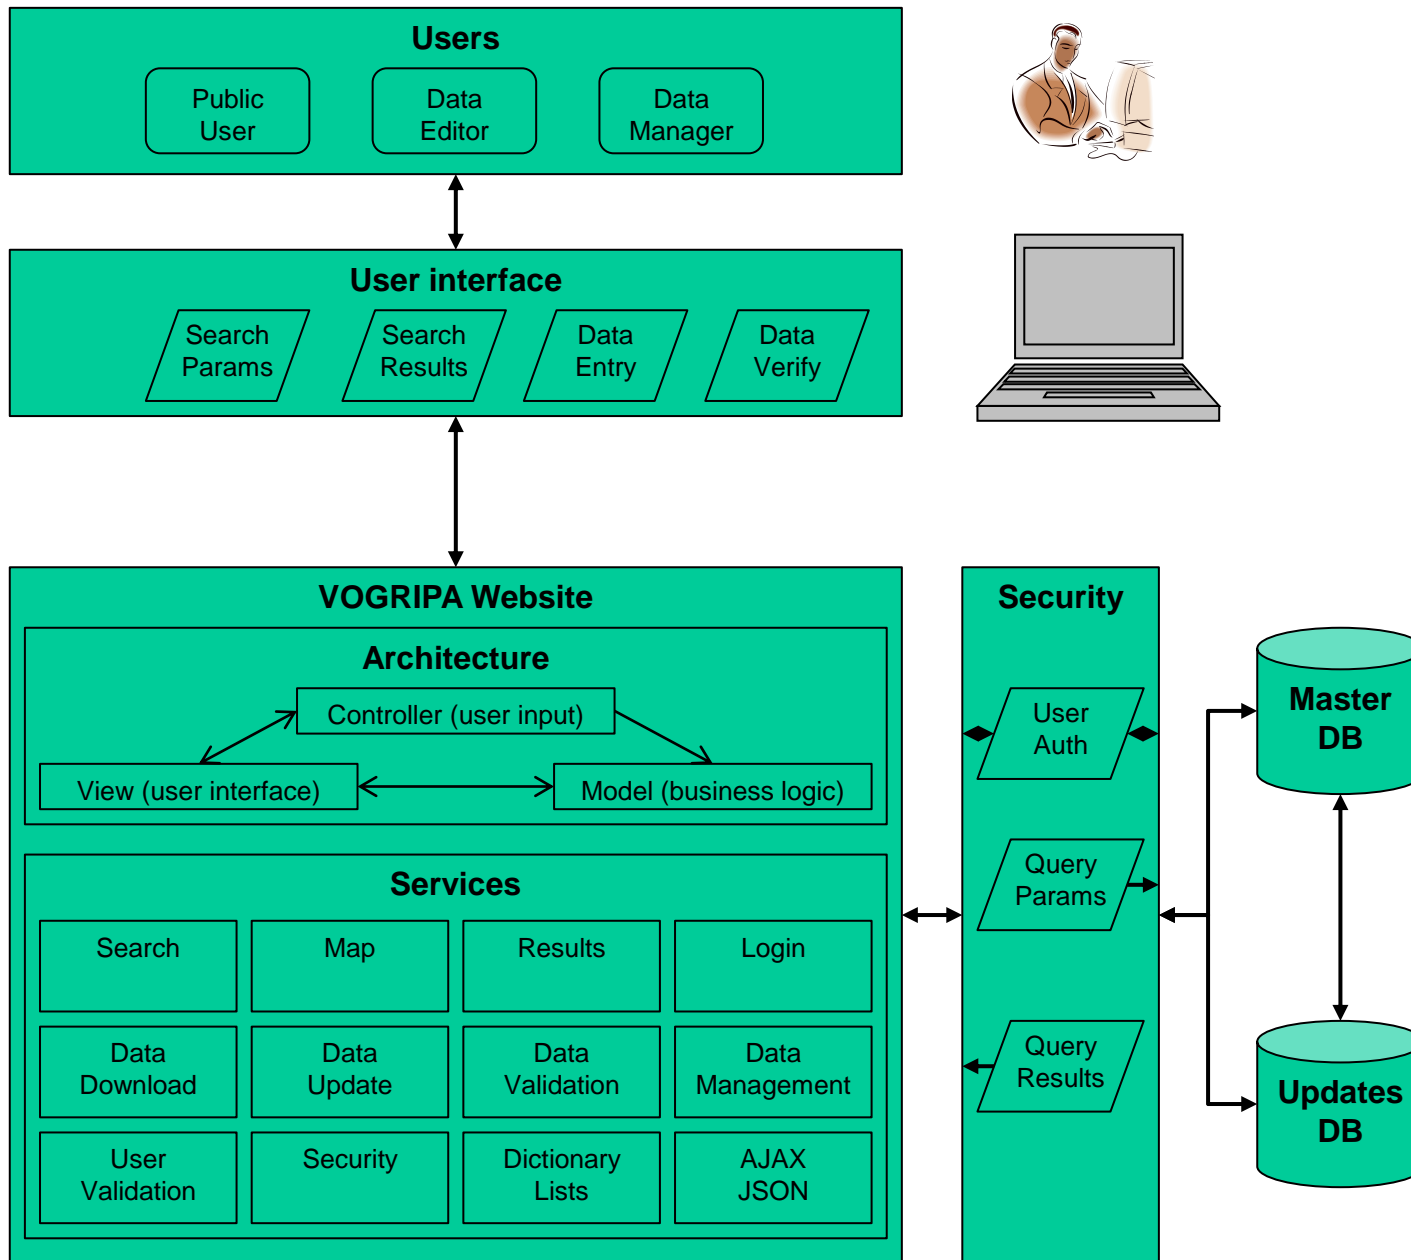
Users

Public User

Data Editor

Data Manager

User interface

Search Params

Search Results

Data Entry

Data Verify

VOGRIPA Website

Architecture

Controller (user input)

View (user interface)

Model (business logic)

Services

| Search | Map | Results | Login |
|---|---|---|---|
| Data Download | Data Update | Data Validation | Data Management |
| User Validation | Security | Dictionary Lists | AJAX JSON |

Security

User Auth

Query Params

Query Results

Master DB

Updates DB